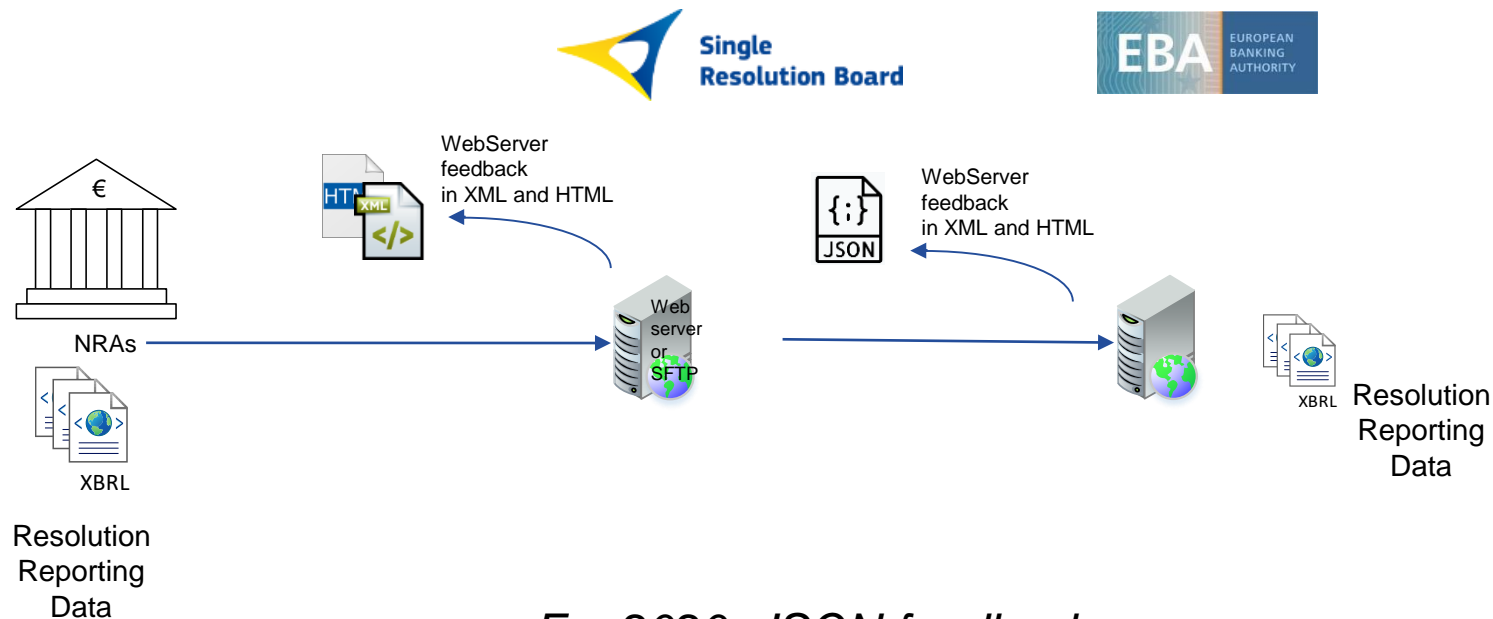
Single Resolution Board

EBA EUROPEAN BANKING AUTHORITY

WebServer feedback in XML and HTML

HTM XML </>

€

NRAs

XBRL

Resolution Reporting Data

Web server or SFTP

{;} JSON

WebServer feedback in XML and HTML

XBRL

Resolution Reporting Data

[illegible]